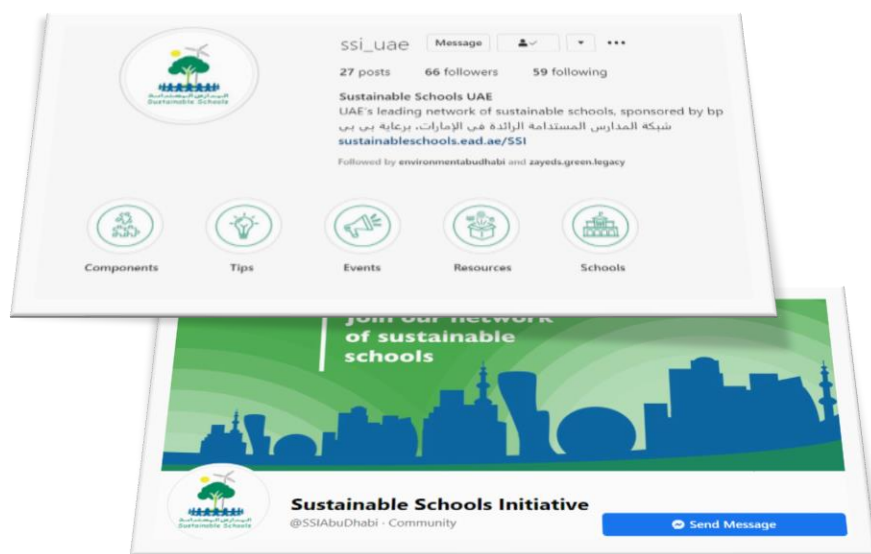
Sustainable Schools

ssi_uae Message

27 posts 66 followers 59 following

Sustainable Schools UAE
UAE's leading network of sustainable schools, sponsored by bp
شبكة المدارس المستدامة الرائدة في الإمارات، برعاية بي بي
sustainableschools.ead.ae/SSI

Followed by environmentabudhabi and zayeds.green.legacy

Components Tips Events Resources Schools

join our network of sustainable schools

Sustainable Schools

Sustainable Schools Initiative
@SSIAbuDhabi · Community

Send Message